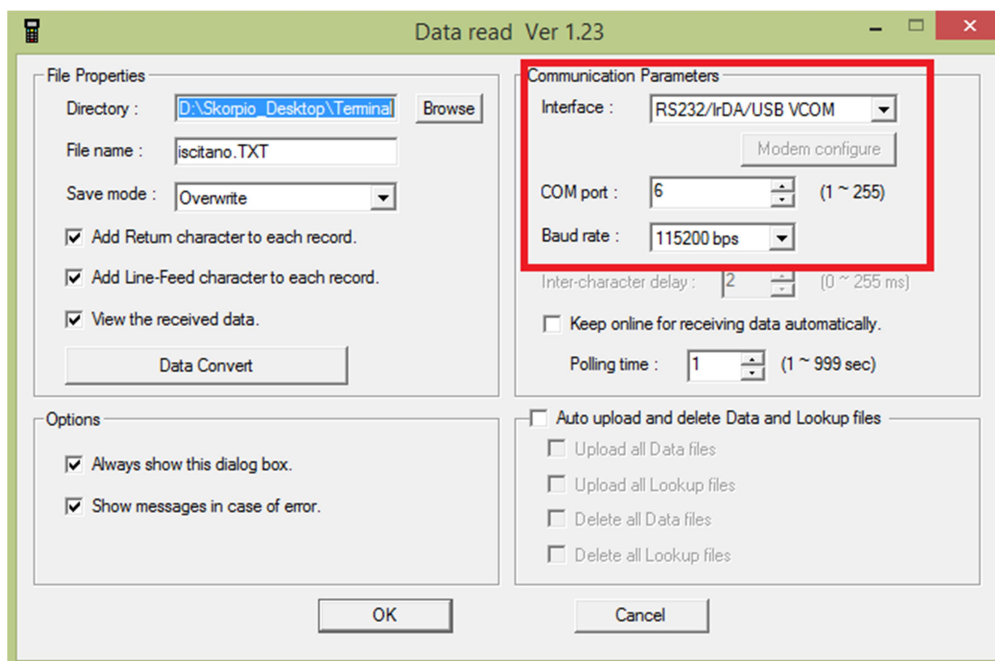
Data read Ver 1.23

File Properties

Directory : D:\Skorpio_Desktop\Terminal Browse

File name : iscitano.TXT

Save mode : Overwrite

Add Return character to each record.

Add Line-Feed character to each record.

View the received data.

Data Convert

Communication Parameters

Interface : RS232/IrDA/USB VCOM

Modem configure

COM port : 6 (1 ~ 255)

Baud rate : 115200 bps

Inter-character delay : 2 (0 ~ 255 ms)

Keep online for receiving data automatically.

Polling time : 1 (1 ~ 999 sec)

Options

Always show this dialog box.

Show messages in case of error.

Auto upload and delete Data and Lookup files

Upload all Data files

Upload all Lookup files

Delete all Data files

Delete all Lookup files

OK

Cancel